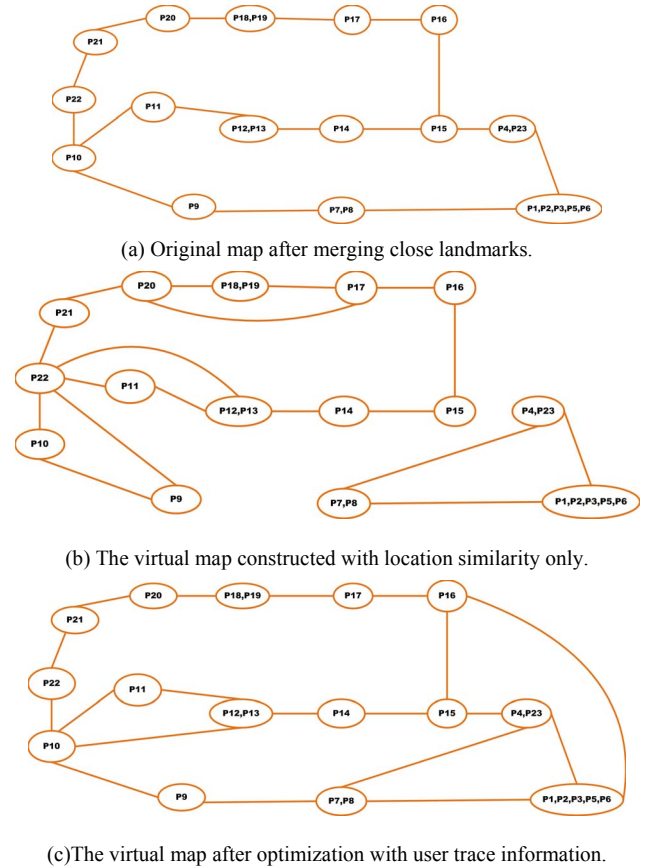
P20
P18,P19
P17
P16
P21
P22
P11
P12,P13
P14
P15
P4,P23
P10
P9
P7,P8
P1,P2,P3,P5,P6

(a) Original map after merging close landmarks.

P20
P18,P19
P17
P16
P21
P22
P11
P12,P13
P14
P15
P4,P23
P10
P9
P7,P8
P1,P2,P3,P5,P6

(b) The virtual map constructed with location similarity only.

P20
P18,P19
P17
P16
P21
P22
P11
P12,P13
P14
P15
P4,P23
P10
P9
P7,P8
P1,P2,P3,P5,P6

(c)The virtual map after optimization with user trace information.